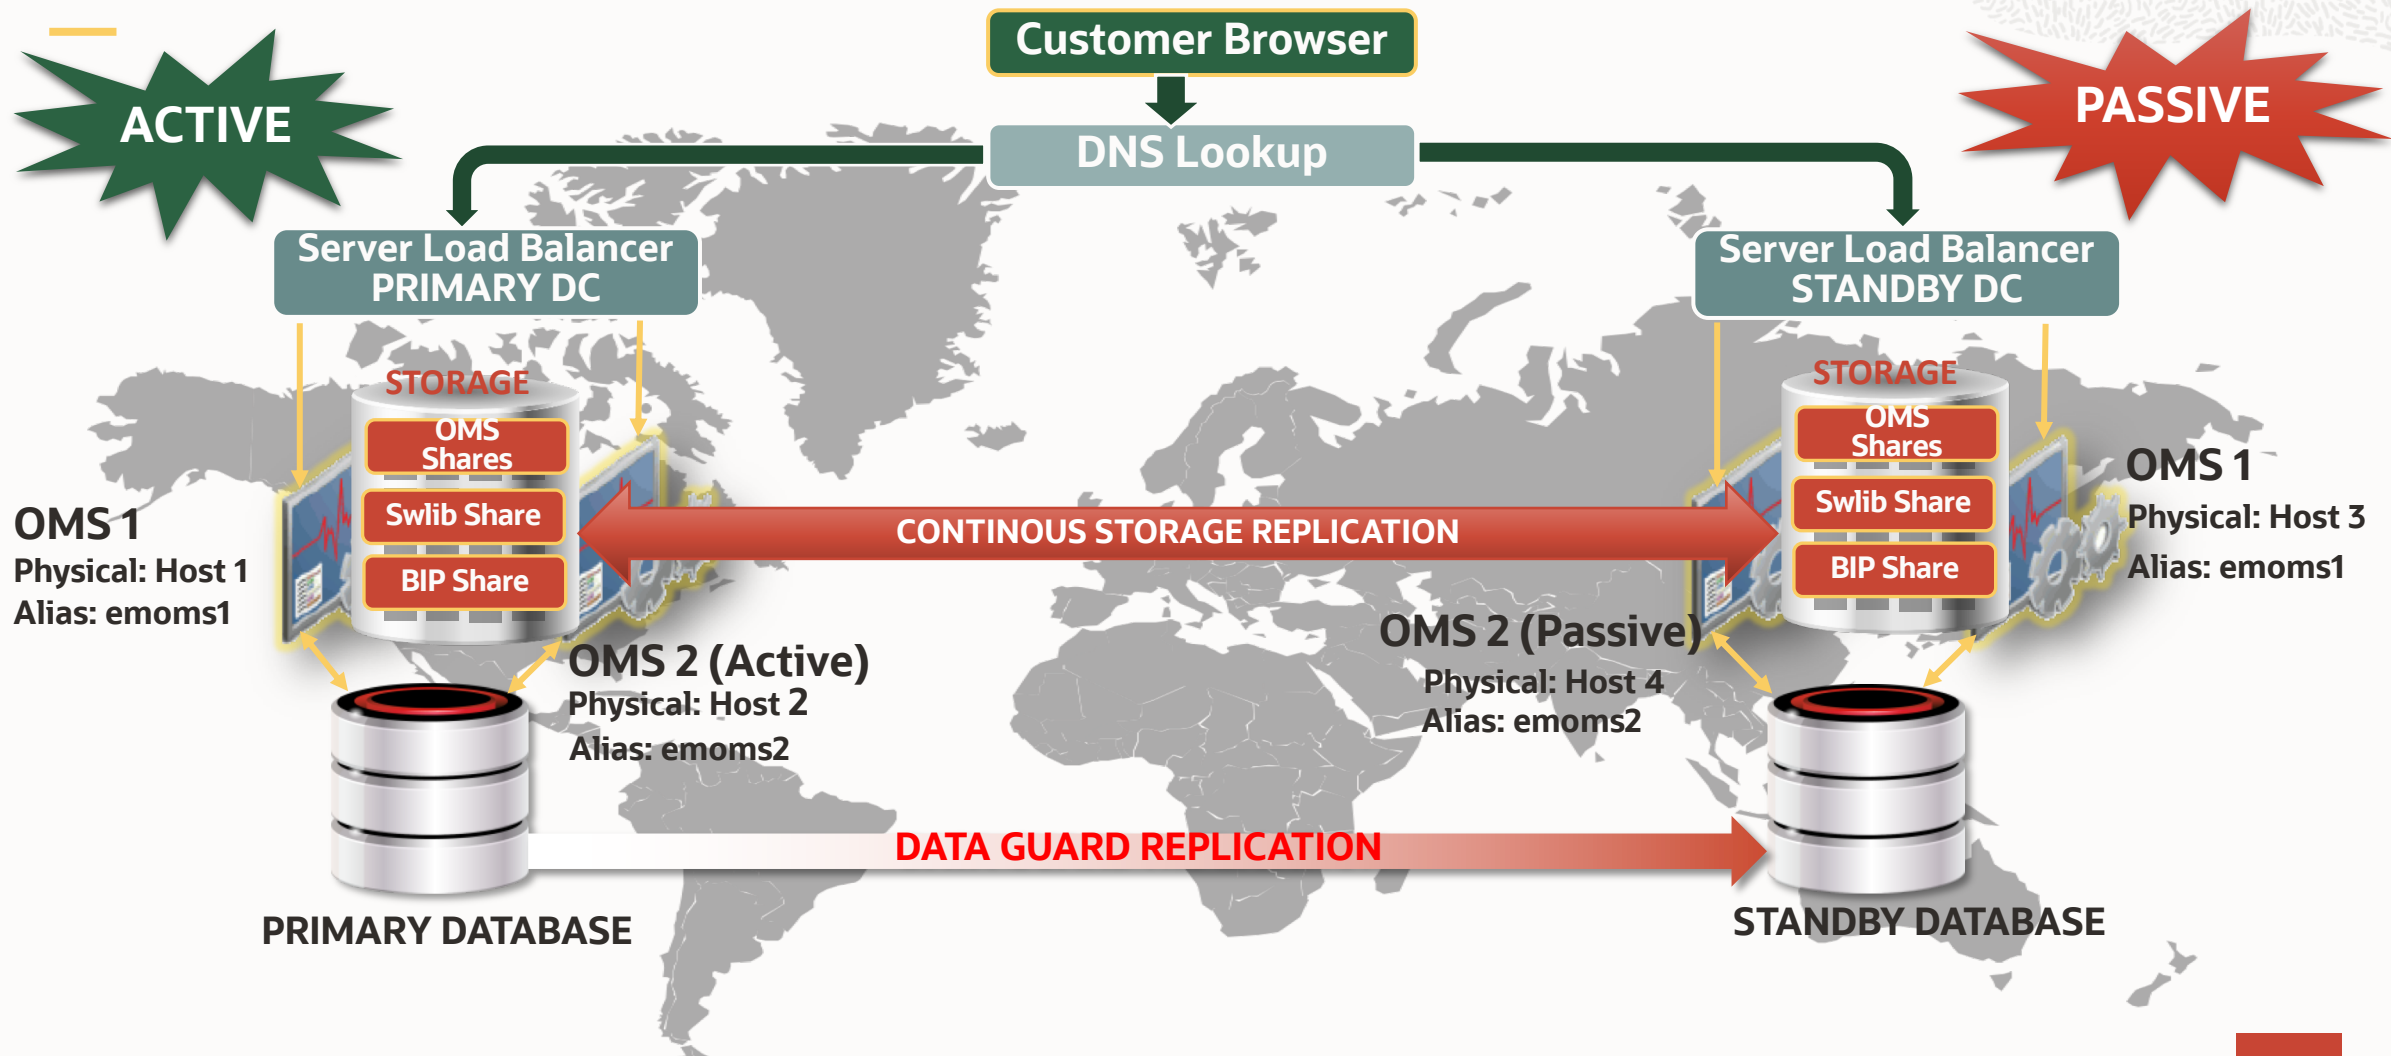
Customer Browser

ACTIVE

PASSIVE

DNS Lookup

Server Load Balancer
PRIMARY DC

Server Load Balancer
STANDBY DC

STORAGE
OMS Shares
Swlib Share
BIP Share

STORAGE
OMS Shares
Swlib Share
BIP Share

OMS 1
Physical: Host 1
Alias: emoms1

CONTINOUS STORAGE REPLICATION

OMS 1
Physical: Host 3
Alias: emoms1

OMS 2 (Active)
Physical: Host 2
Alias: emoms2

OMS 2 (Passive)
Physical: Host 4
Alias: emoms2

DATA GUARD REPLICATION

PRIMARY DATABASE

STANDBY DATABASE